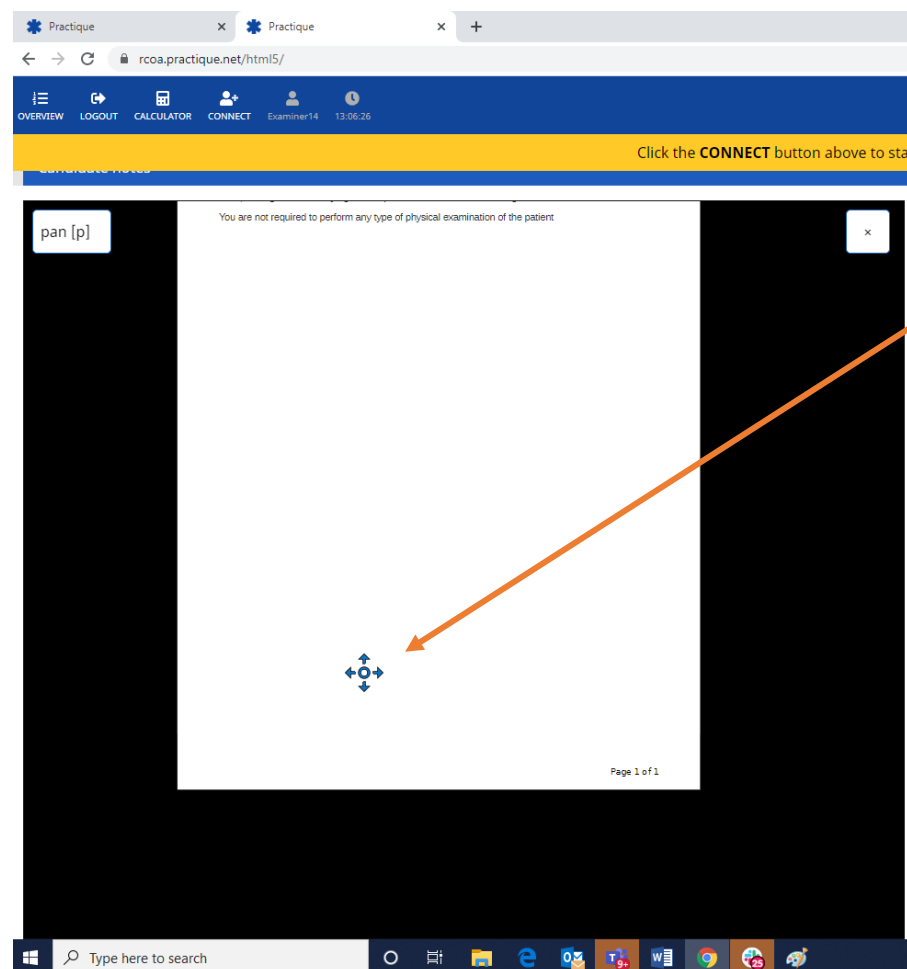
Practique ×
Practique ×
+

rcoa.practique.net/html5/

OVERVIEW LOGOUT CALCULATOR CONNECT Examiner14 13:06:26

Click the **CONNECT** button above to sta

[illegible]

pan [p]

×

You are not required to perform any type of physical examination of the patient

Page 1 of 1

Type here to search